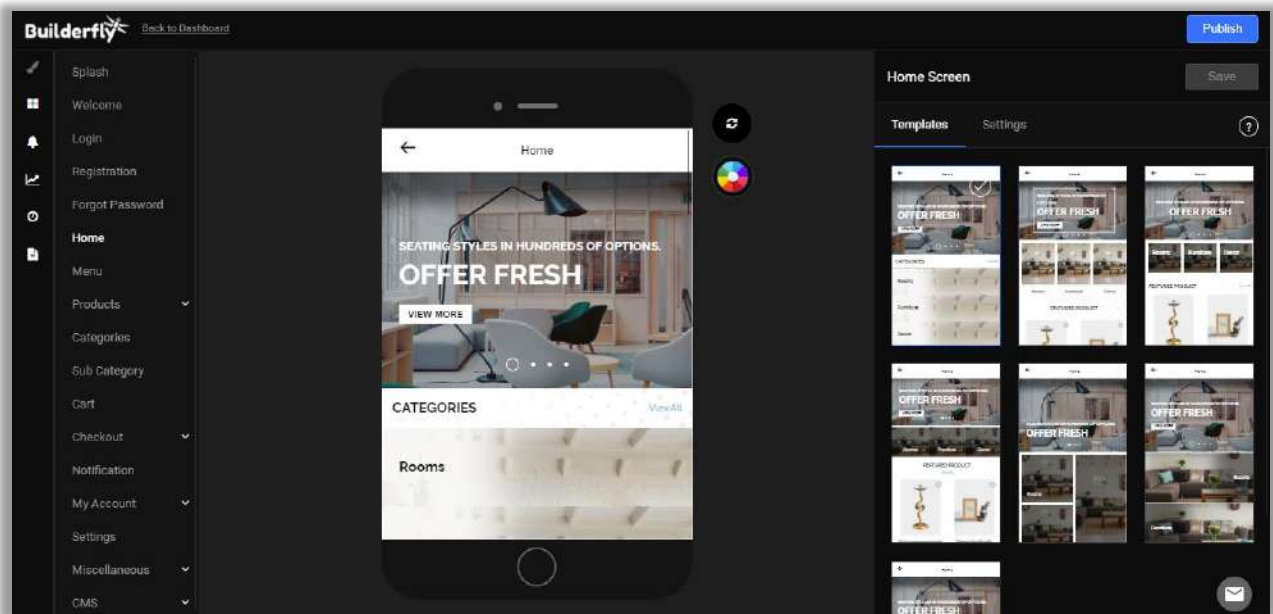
Builderfly Back to Dashboard

Publish

Splash
Welcome
Login
Registration
Forgot Password
Home
Menu
Products
Categories
Sub Category
Cart
Checkout
Notification
My Account
Settings
Miscellaneous
CMS

Home

SEATING STYLES IN HUNDREDS OF OPTIONS.
OFFER FRESH
VIEW MORE

CATEGORIES
View All

Rooms

Home Screen
Save

Templates
Settings

OFFER FRESH
OFFER FRESH
OFFER FRESH
OFFER FRESH
OFFER FRESH
OFFER FRESH
OFFER FRESH